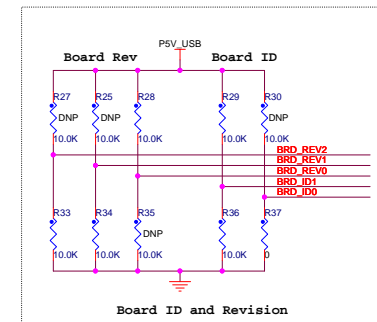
P5V_USB

Board Rev

Board ID

R27
DNP
10.0K

R25
DNP
10.0K

R28
10.0K

R29
10.0K

R30
DNP
10.0K

BRD_REV2
BRD_REV1
BRD_REV0
BRD_ID1
BRD_ID0

R33
10.0K

R34
10.0K

R35
DNP
10.0K

R36
10.0K

R37
0

Board ID and Revision